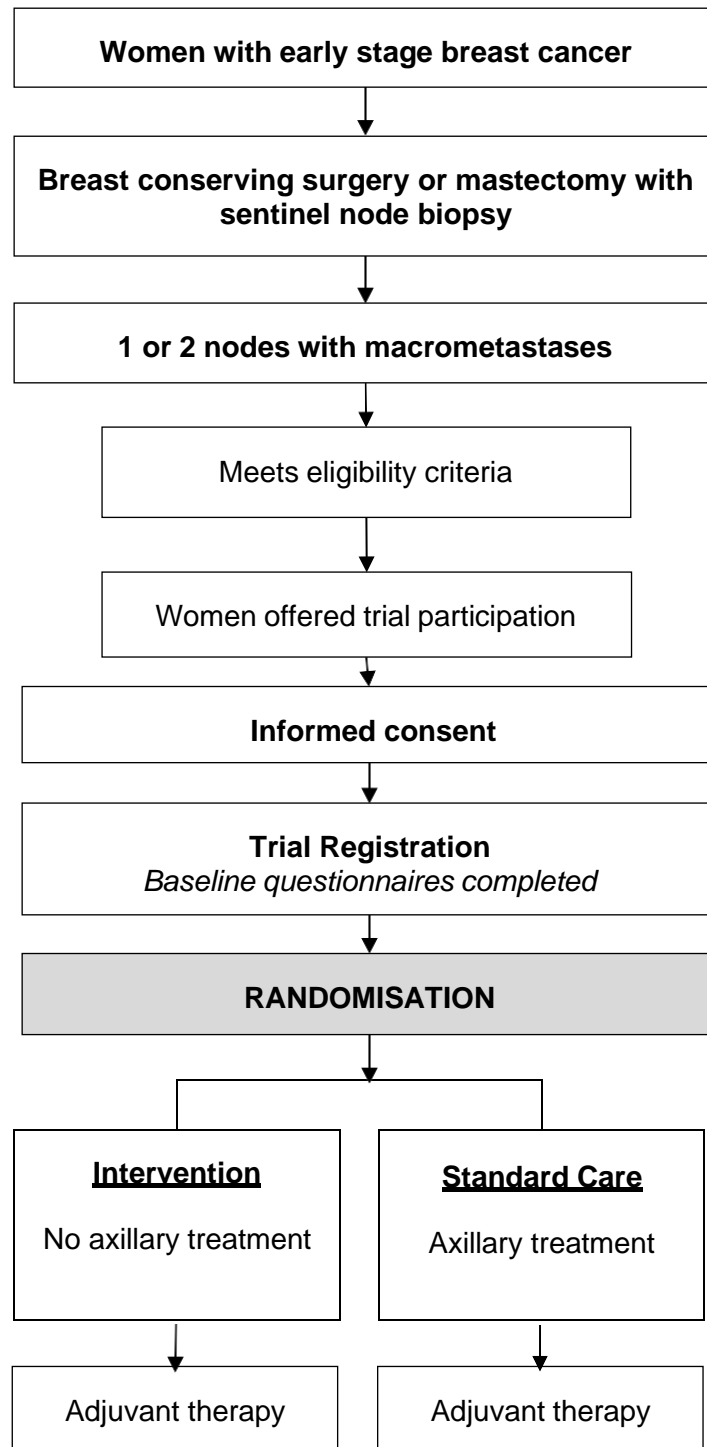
Women with early stage breast cancer

Breast conserving surgery or mastectomy with sentinel node biopsy

1 or 2 nodes with macrometastases

Meets eligibility criteria

Women offered trial participation

Informed consent

Trial Registration
*Baseline questionnaires completed*

RANDOMISATION

Intervention

No axillary treatment

Standard Care

Axillary treatment

Adjuvant therapy

Adjuvant therapy